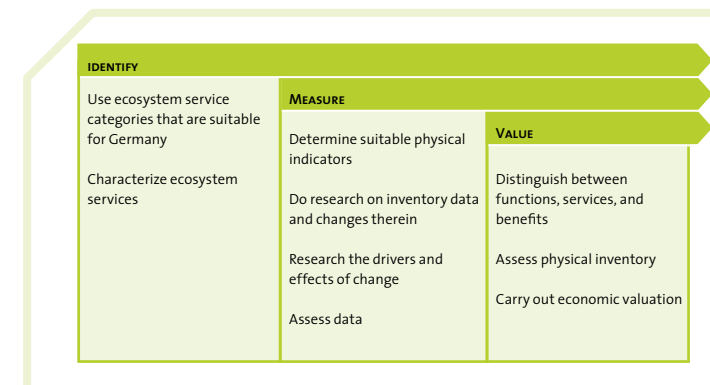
IDENTIFY

Use ecosystem service categories that are suitable for Germany

Characterize ecosystem services

MEASURE

Determine suitable physical indicators

Do research on inventory data and changes therein

Research the drivers and effects of change

Assess data

VALUE

Distinguish between functions, services, and benefits

Assess physical inventory

Carry out economic valuation